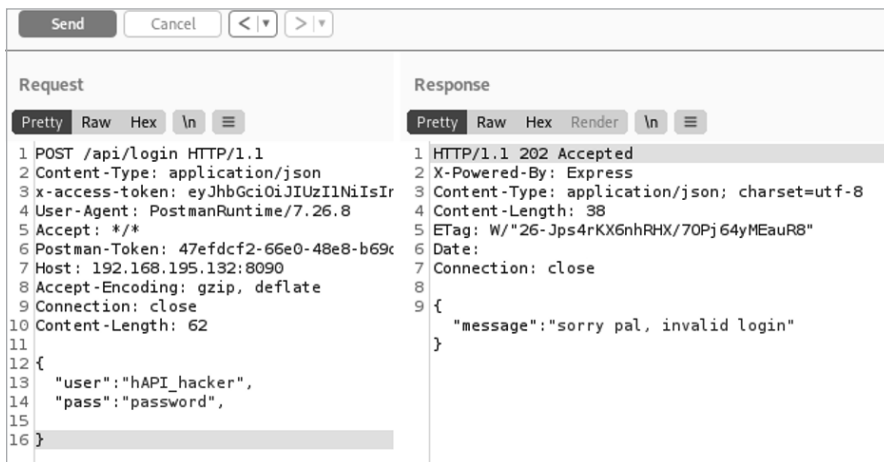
Send Cancel < | ▾ > | ▾

Request

Pretty Raw Hex \n ≡

1 POST /api/login HTTP/1.1
2 Content-Type: application/json
3 x-access-token: eyJhbGciOiJIUzI1NiIsIr
4 User-Agent: PostmanRuntime/7.26.8
5 Accept: */*
6 Postman-Token: 47efdcf2-66e0-48e8-b69c
7 Host: 192.168.195.132:8090
8 Accept-Encoding: gzip, deflate
9 Connection: close
10 Content-Length: 62
11
12 {
13 "user":"hAPI_hacker",
14 "pass":"password",
15
16 }

Response

Pretty Raw Hex Render \n ≡

1 HTTP/1.1 202 Accepted
2 X-Powered-By: Express
3 Content-Type: application/json; charset=utf-8
4 Content-Length: 38
5 ETag: W/"26-Jps4rKX6nhRHX/70Pj64yMEauR8"
6 Date:
7 Connection: close
8
9 {
"message":"sorry pal, invalid login"
}